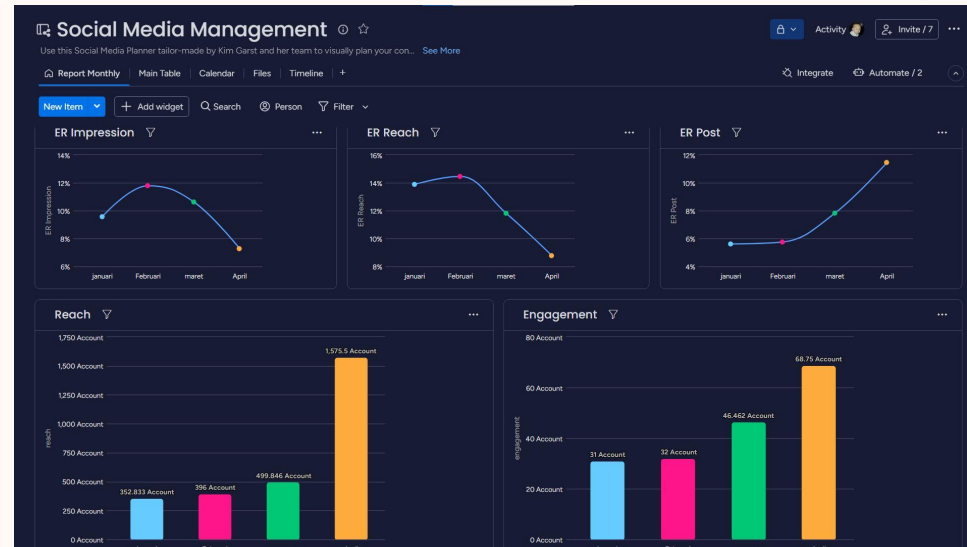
Social Media Management ⓘ ☆

Use this Social Media Planner tailor-made by Kim Garst and her team to visually plan your con... See More

Activity

Invite / 7

Report Monthly | Main Table | Calendar | Files | Timeline | +

Integrate

Automate / 2

New Item

Add widget

Search

Person

Filter

ER Impression

14%
12%
10%
8%
6%

ER Impression

januari Februari maret April

ER Reach

16%
14%
12%
10%
8%

ER Reach

januari Februari maret April

ER Post

12%
10%
8%
6%
4%

ER Post

januari Februari maret April

Reach

1,750 Account
1,500 Account
1,250 Account
1,000 Account
750 Account
500 Account
250 Account
0 Account

reach

352.833 Account
396 Account
499.846 Account
1,575.5 Account

Engagement

80 Account
60 Account
40 Account
20 Account
0 Account

engagement

31 Account
32 Account
46.462 Account
68.75 Account